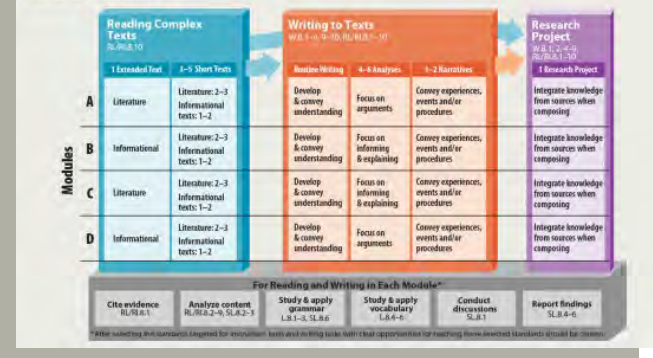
Reading Complex Texts
RL/RI.8.10

1 Extended Text | 3–5 Short Texts

Writing to Texts
W.8.1–4, 9–10; RL/RI.8.1–10

Routine Writing | 4–6 Analyses | 1–2 Narratives

Research Project
W.8.1, 2, 4–9, RL/RI.8.1–10

1 Research Project

Modules

| | 1 Extended Text | 3–5 Short Texts | Routine Writing | 4–6 Analyses | 1–2 Narratives | 1 Research Project |
|---|---|---|---|---|---|---|
| A | Literature | Literature: 2–3 Informational texts: 1–2 | Develop & convey understanding | Focus on arguments | Convey experiences, events and/or procedures | Integrate knowledge from sources when composing |
| B | Informational | Literature: 2–3 Informational texts: 1–2 | Develop & convey understanding | Focus on informing & explaining | Convey experiences, events and/or procedures | Integrate knowledge from sources when composing |
| C | Literature | Literature: 2–3 Informational texts: 1–2 | Develop & convey understanding | Focus on informing & explaining | Convey experiences, events and/or procedures | Integrate knowledge from sources when composing |
| D | Informational | Literature: 2–3 Informational texts: 1–2 | Develop & convey understanding | Focus on arguments | Convey experiences, events and/or procedures | Integrate knowledge from sources when composing |

For Reading and Writing in Each Module*

Cite evidence
RL/RI.8.1

Analyze content
RL/RI.8.2–9, SL.8.2–3

Study & apply grammar
L.8.1–3, SL.8.6

Study & apply vocabulary
L.8.4–6

Conduct discussions
SL.8.1

Report findings
SL.8.4–6

*After selecting the standards targeted for instruction, texts and writing tasks with clear opportunities for teaching these selected standards should be chosen.